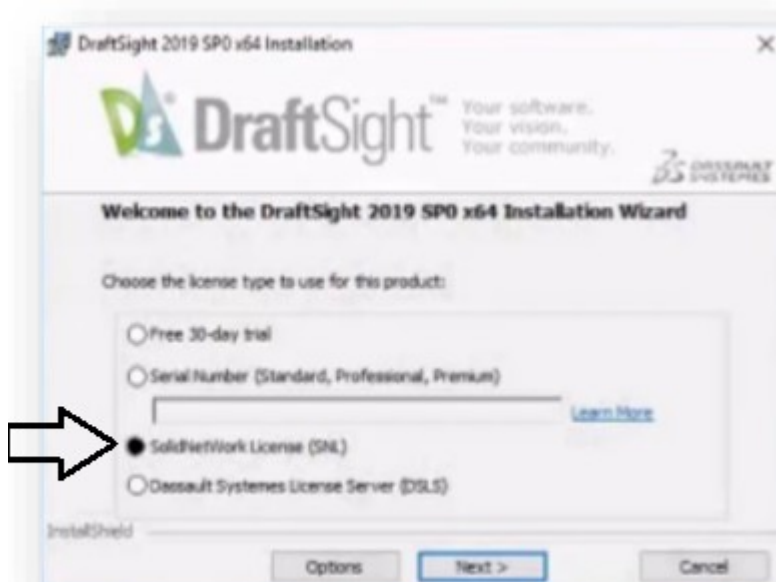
DraftSight 2019 SP0 x64 Installation

×

DS DraftSight™

Your software.
Your vision.
Your community.

DASSAULT SYSTEMES

Welcome to the DraftSight 2019 SP0 x64 Installation Wizard

Choose the license type to use for this product:

Free 30-day trial

Serial Number (Standard, Professional, Premium)

Learn More

SolidNetWork License (SNL)

Dassault Systemes License Server (DSLS)

InstallShield

Options

Next >

Cancel